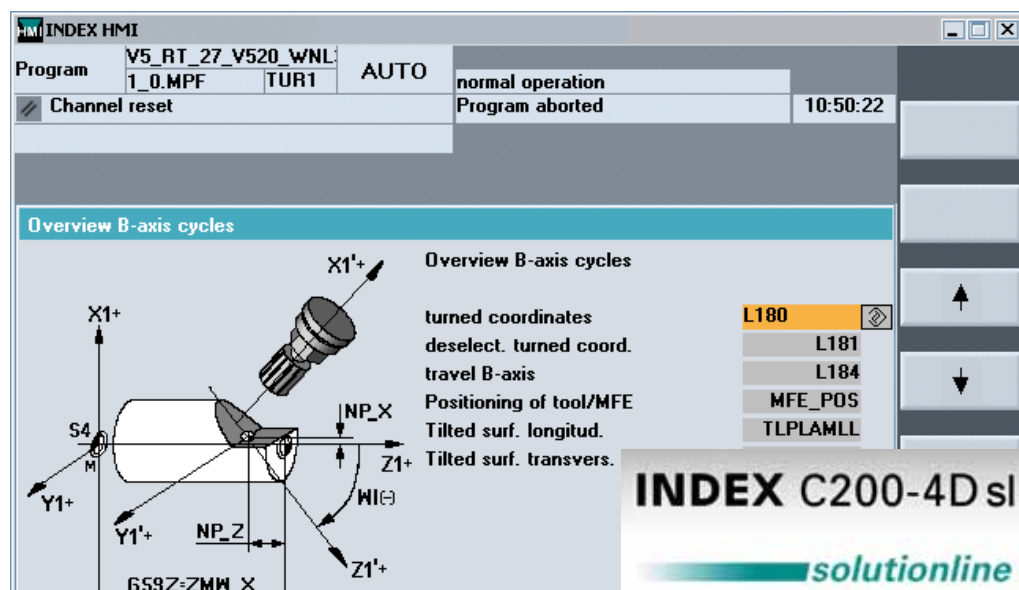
HMI INDEX HMI

| Program | V5_RT_27_V520_WNL1_0.MPF | TUR1 | AUTO |
|---|---|---|---|

normal operation

Channel reset

Program aborted

10:50:22

Overview B-axis cycles

X1'+

X1+

S4

M

Y1+

Y1'+

NP_X

Z1+

WI(-)

NP_Z

Z1'+

G59Z=ZMW_X

Overview B-axis cycles

| | |
|---|---|
| turned coordinates | L180 |
| deselect. turned coord. | L181 |
| travel B-axis | L184 |
| Positioning of tool/MFE | MFE_POS |
| Tilted surf. longitud. | TLPLAMLL |
| Tilted surf. transvers. | |

INDEX C200-4D sl

solutionline